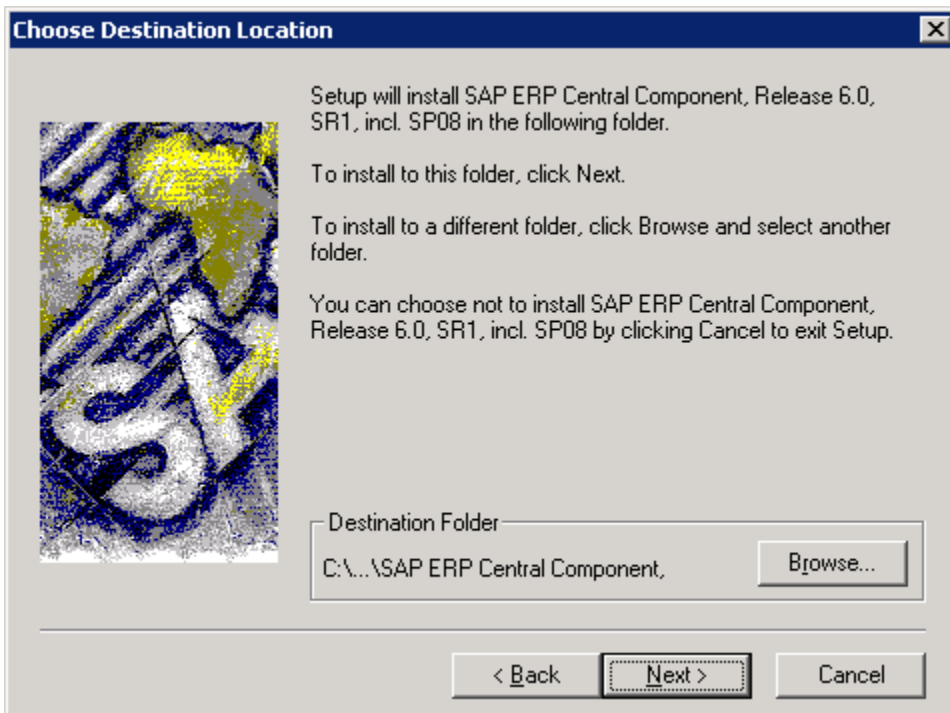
Choose Destination Location

Setup will install SAP ERP Central Component, Release 6.0, SR1, incl. SP08 in the following folder.

To install to this folder, click Next.

To install to a different folder, click Browse and select another folder.

You can choose not to install SAP ERP Central Component, Release 6.0, SR1, incl. SP08 by clicking Cancel to exit Setup.

Destination Folder

C:\...\SAP ERP Central Component,

Browse...

< Back

Next >

Cancel